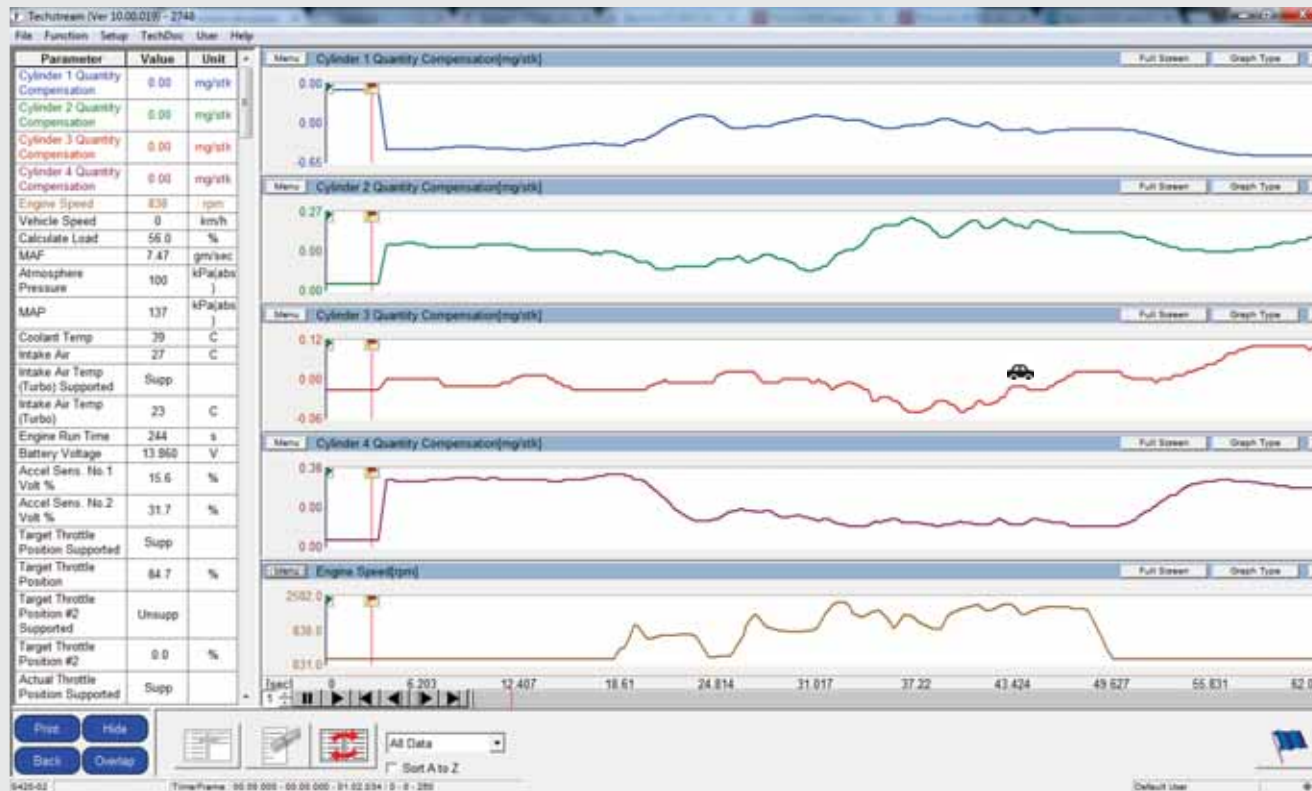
Techstream (Ver 10.00.019) - 2748

File Function Setup TechDoc User Help

| Parameter | Value | Unit |
|---|---|---|
| Cylinder 1 Quantity Compensation | 0.00 | mg/stk |
| Cylinder 2 Quantity Compensation | 0.00 | mg/stk |
| Cylinder 3 Quantity Compensation | 0.00 | mg/stk |
| Cylinder 4 Quantity Compensation | 0.00 | mg/stk |
| Engine Speed | 838 | rpm |
| Vehicle Speed | 0 | km/h |
| Calculate Load | 56.0 | % |
| MAF | 7.47 | gm/sec |
| Atmosphere Pressure | 100 | kPa(abs) |
| MAP | 137 | kPa(abs) |
| Coolant Temp | 39 | C |
| Intake Air | 27 | C |
| Intake Air Temp (Turbo) Supported | Supp | |
| Intake Air Temp (Turbo) | 23 | C |
| Engine Run Time | 244 | s |
| Battery Voltage | 13.860 | V |
| Accel Sens. No.1 Volt % | 15.6 | % |
| Accel Sens. No.2 Volt % | 31.7 | % |
| Target Throttle Position Supported | Supp | |
| Target Throttle Position | 84.7 | % |
| Target Throttle Position #2 Supported | Unsupp | |
| Target Throttle Position #2 | 0.0 | % |
| Actual Throttle Position Supported | Supp | |

Menu Cylinder 1 Quantity Compensation[mg/stk] Full Screen Graph Type
0.00
0.00
-0.65

Menu Cylinder 2 Quantity Compensation[mg/stk] Full Screen Graph Type
0.27
0.00
0.00

Menu Cylinder 3 Quantity Compensation[mg/stk] Full Screen Graph Type
0.12
0.00
-0.06

Menu Cylinder 4 Quantity Compensation[mg/stk] Full Screen Graph Type
0.38
0.00
0.00

Menu Engine Speed[rpm] Full Screen Graph Type
2582.0
838.0
831.0

[sec] 0 6.203 12.407 18.61 24.814 31.017 37.22 43.424 49.627 55.831 62.0

Print Hide Back Overlap

All Data
Sort A to Z

Time/Frame : 00:00.000 - 00:00.000 - 01:02.034 / 0 - 0 - 250

Default User